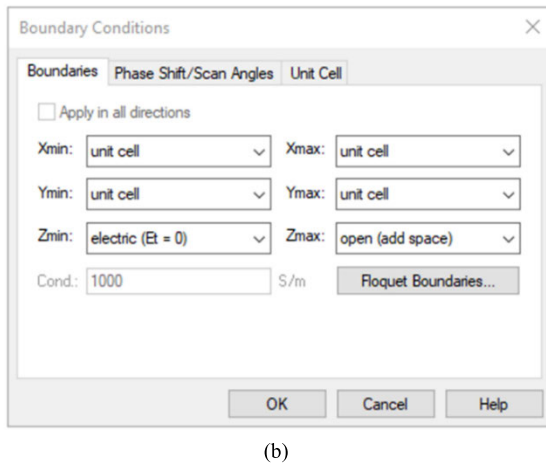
Boundary Conditions

Boundaries | Phase Shift/Scan Angles | Unit Cell

Apply in all directions

Xmin: unit cell
Xmax: unit cell

Ymin: unit cell
Ymax: unit cell

Zmin: electric (Et = 0)
Zmax: open (add space)

Cond.: 1000 S/m
Floquet Boundaries...

OK
Cancel
Help

(b)